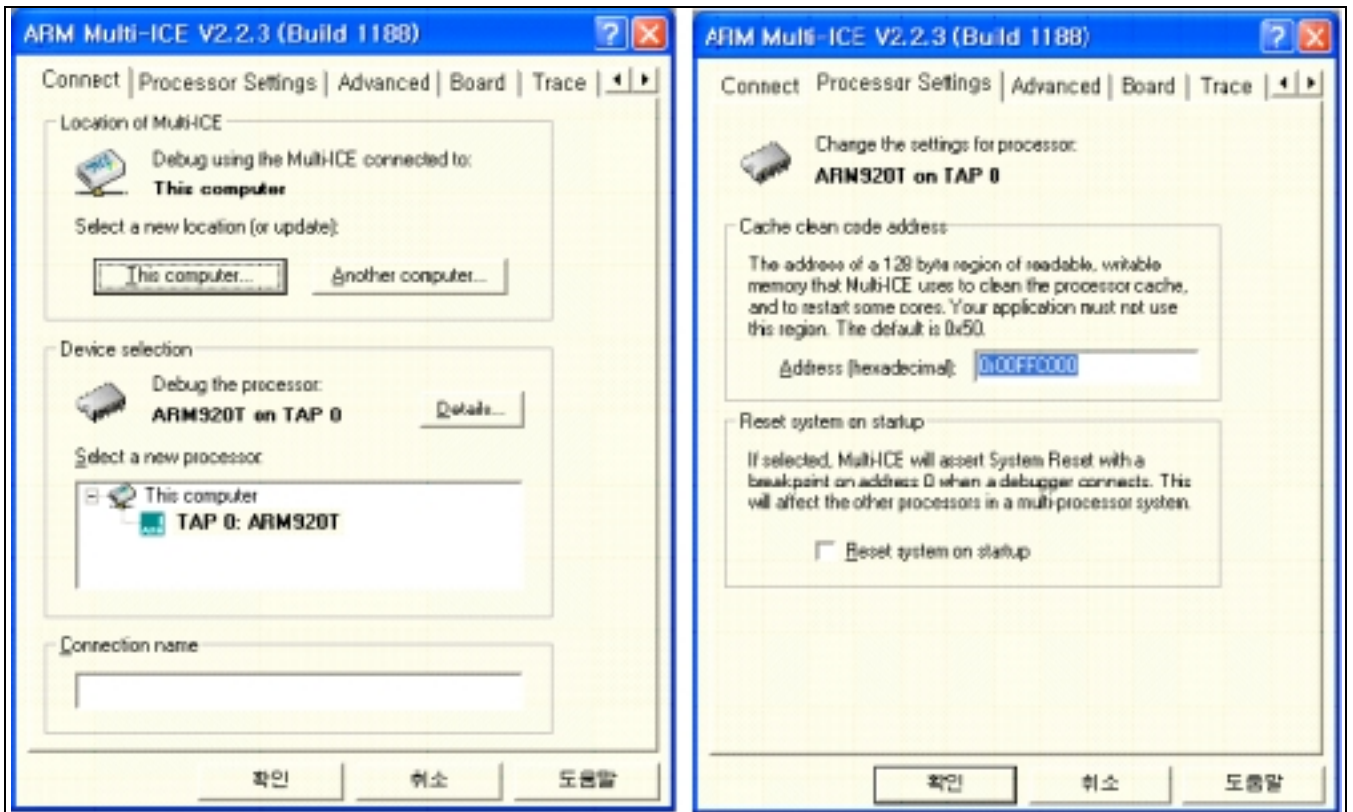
ARM Multi-ICE V2.2.3 (Build 1188)

Connect | Processor Settings | Advanced | Board | Trace

Location of Multi-ICE

Debug using the Multi-ICE connected to:
This computer

Select a new location (or update):

This computer... Another computer...

Device selection

Debug the processor:
ARM920T on TAP 0

Details...

Select a new processor:

This computer
TAP 0: ARM920T

Connection name

확인 취소 도움말

ARM Multi-ICE V2.2.3 (Build 1188)

Connect | Processor Settings | Advanced | Board | Trace

Change the settings for processor:
ARM920T on TAP 0

Cache clean code address

The address of a 128 byte region of readable, writable memory that Multi-ICE uses to clean the processor cache, and to restart some cores. Your application must not use this region. The default is 0x50.

Address (hexadecimal): 0x00FFC000

Reset system on startup

If selected, Multi-ICE will assert System Reset with a breakpoint on address 0 when a debugger connects. This will affect the other processors in a multi-processor system.

Reset system on startup

확인 취소 도움말